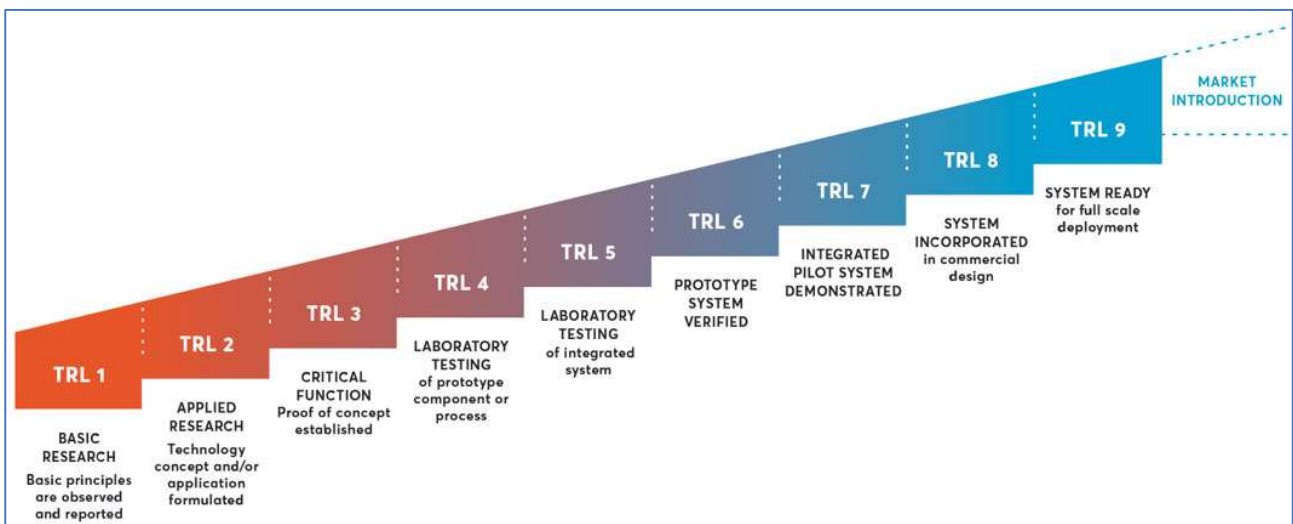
MARKET INTRODUCTION

TRL 1

BASIC RESEARCH
Basic principles are observed and reported

TRL 2

APPLIED RESEARCH
Technology concept and/or application formulated

TRL 3

CRITICAL FUNCTION
Proof of concept established

TRL 4

LABORATORY TESTING
of prototype component or process

TRL 5

LABORATORY TESTING
of integrated system

TRL 6

PROTOTYPE SYSTEM VERIFIED

TRL 7

INTEGRATED PILOT SYSTEM DEMONSTRATED

TRL 8

SYSTEM INCORPORATED
in commercial design

TRL 9

SYSTEM READY
for full scale deployment